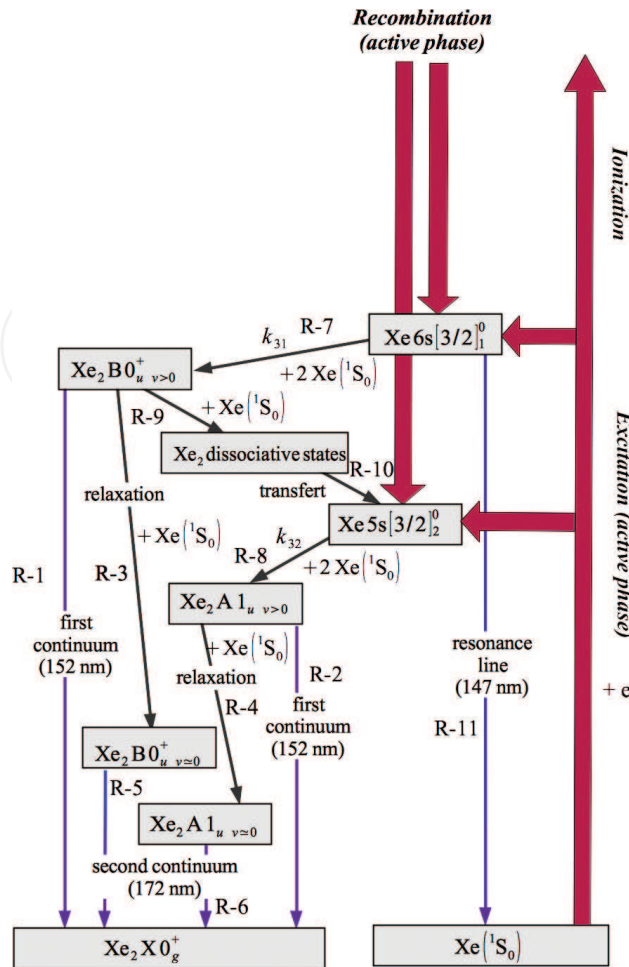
Recombination (active phase)

Ionization

Excitation (active phase)

+ e

$k_{31}$ R-7

Xe 6s$[3/2]_1^0$

$Xe_2\,B\,0_u^+\ _{v>0}$

$+2\,Xe(^1S_0)$

R-9

$+Xe(^1S_0)$

$Xe_2$ dissociative states

R-10

relaxation

transfert

Xe 5s$[3/2]_2^0$

$+Xe(^1S_0)$

$k_{32}$

R-8

$+2\,Xe(^1S_0)$

R-1

R-3

$Xe_2\,A\,1_u\ _{v>0}$

first continuum (152 nm)

$+Xe(^1S_0)$

R-2

resonance line (147 nm)

relaxation

R-4

first continuum (152 nm)

R-11

$Xe_2\,B\,0_u^+\ _{v\simeq0}$

R-5

$Xe_2\,A\,1_u\ _{v\simeq0}$

second continuum (172 nm)

R-6

$Xe_2\,X\,0_g^+$

$Xe(^1S_0)$